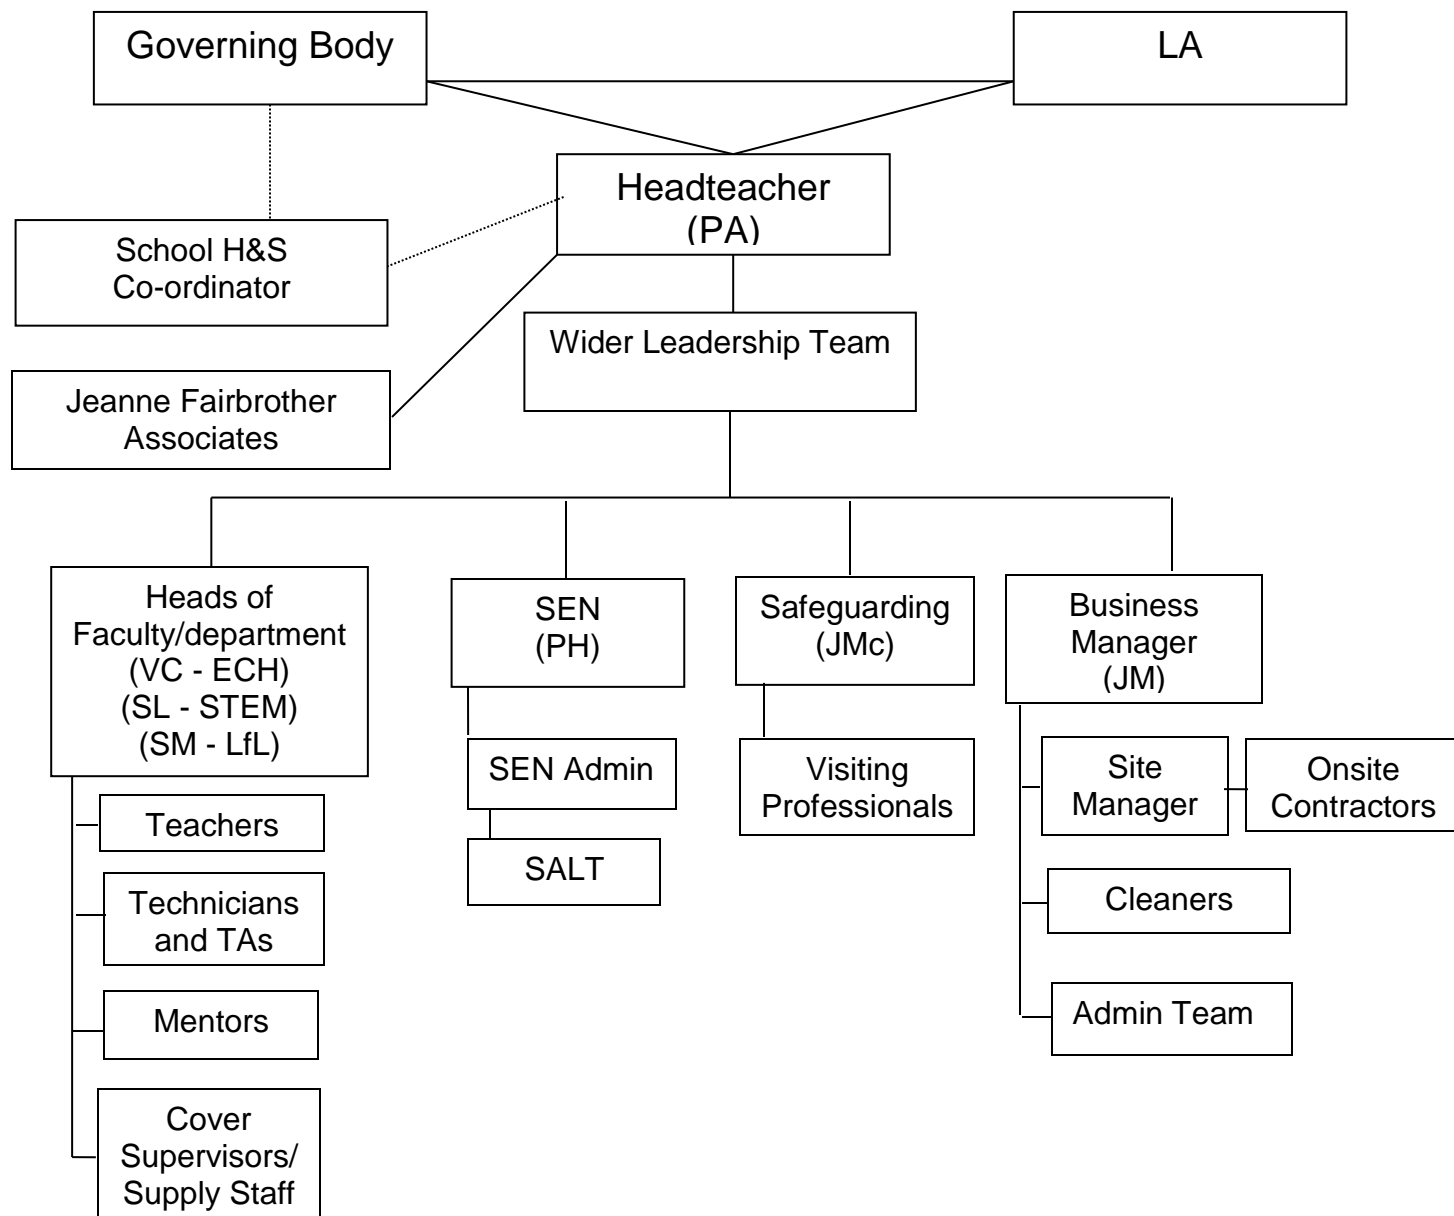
Governing Body

LA

Headteacher
(PA)

School H&S
Co-ordinator

Wider Leadership Team

Jeanne Fairbrother
Associates

Heads of
Faculty/department
(VC - ECH)
(SL - STEM)
(SM - LfL)

Teachers

Technicians
and TAs

Mentors

Cover
Supervisors/
Supply Staff

SEN
(PH)

SEN Admin

SALT

Safeguarding
(JMc)

Visiting
Professionals

Business
Manager
(JM)

Site
Manager

Onsite
Contractors

Cleaners

Admin Team